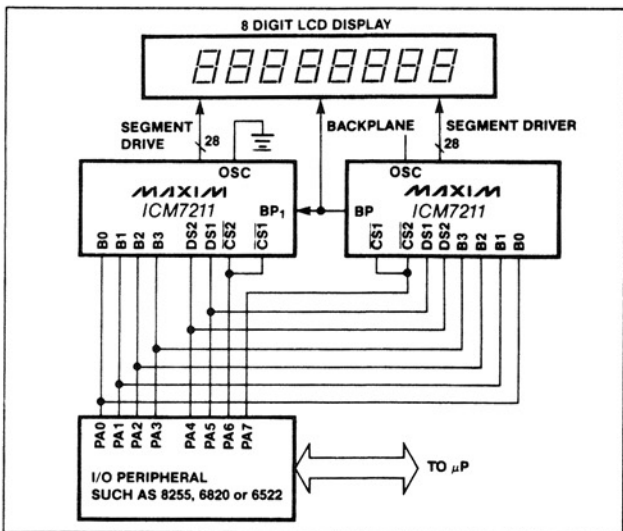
8 DIGIT LCD DISPLAY

88888888

SEGMENT DRIVE

28

BACKPLANE

SEGMENT DRIVER

28

OSC

MAXIM

ICM7211

$BP_1$

B0 B1 B2 B3 DS2 DS1 $\overline{CS2}$ $\overline{CS1}$

OSC

MAXIM

ICM7211

BP

$\overline{CS1}$ $\overline{CS2}$ DS1 DS2 B3 B2 B1 B0

PA0 PA1 PA2 PA3 PA4 PA5 PA6 PA7

I/O PERIPHERAL
SUCH AS 8255, 6820 or 6522

TO $\mu$P